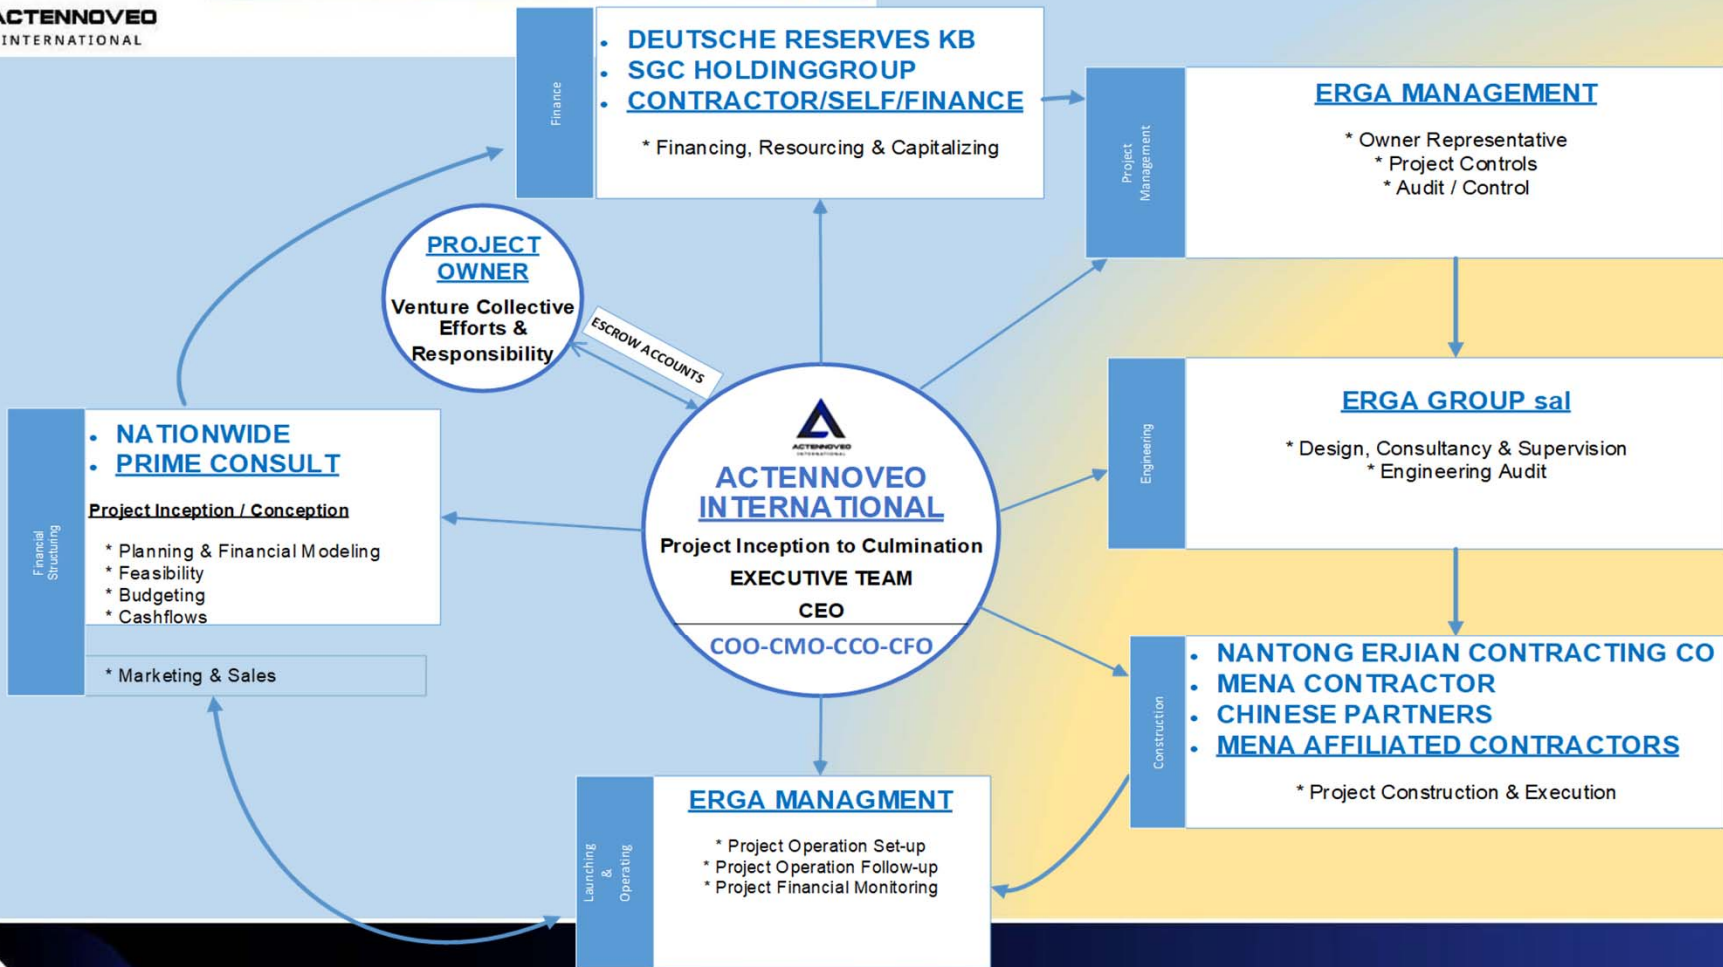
ACTENNOVEO
INTERNATIONAL

Finance

- DEUTSCHE RESERVES KB
- SGC HOLDINGGROUP
- CONTRACTOR/SELF/FINANCE

* Financing, Resourcing & Capitalizing

Project Management

ERGA MANAGEMENT

* Owner Representative
* Project Controls
* Audit / Control

PROJECT OWNER

Venture Collective Efforts & Responsibility

ESCROW ACCOUNTS

Engineering

ERGA GROUP sal

* Design, Consultancy & Supervision
* Engineering Audit

Financial Structuring

- NATIONWIDE
- PRIME CONSULT

Project Inception / Conception

* Planning & Financial Modeling
* Feasibility
* Budgeting
* Cashflows

* Marketing & Sales

ACTENNOVEO INTERNATIONAL

ACTENNOVEO INTERNATIONAL

Project Inception to Culmination

EXECUTIVE TEAM

CEO

COO-CMO-CCO-CFO

Construction

- NANTONG ERJIAN CONTRACTING CO
- MENA CONTRACTOR
- CHINESE PARTNERS
- MENA AFFILIATED CONTRACTORS

* Project Construction & Execution

Launching & Operating

ERGA MANAGMENT

* Project Operation Set-up
* Project Operation Follow-up
* Project Financial Monitoring